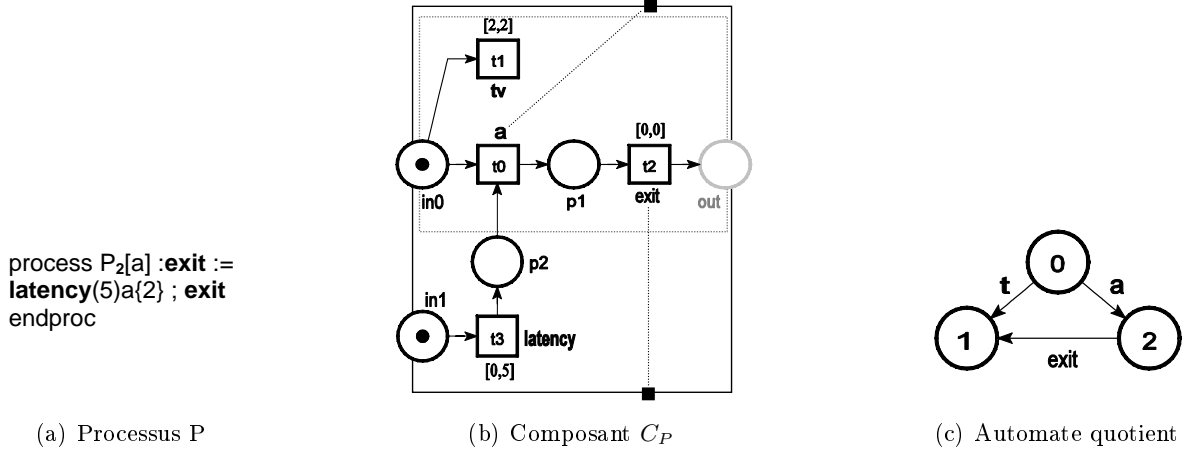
process P$_2$[a] :**exit** :=
**latency**(5)a{2} ; **exit**
endproc

[2,2]
t1
tv
a
[0,0]
in0
t0
p1
t2
exit
out
p2
in1
t3
latency
[0,5]

t
0
a
1
2
exit

(a) Processus P

(b) Composant $C_P$

(c) Automate quotient